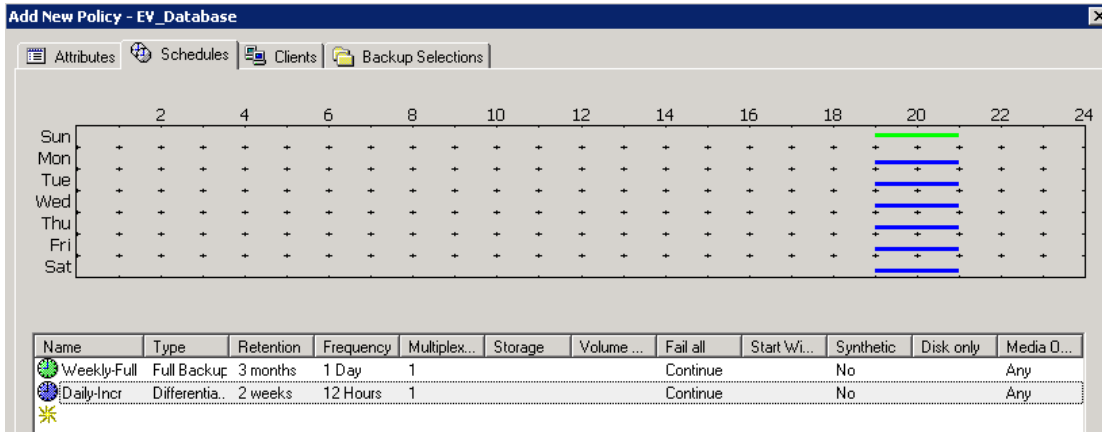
Add New Policy - EV_Database

Attributes | Schedules | Clients | Backup Selections

2 4 6 8 10 12 14 16 18 20 22 24

Sun
Mon
Tue
Wed
Thu
Fri
Sat

| Name | Type | Retention | Frequency | Multiplex... | Storage | Volume ... | Fail all | Start Wi... | Synthetic | Disk only | Media O... |
|---|---|---|---|---|---|---|---|---|---|---|---|
| Weekly-Full | Full Backup | 3 months | 1 Day | 1 | | | Continue | | No | | Any |
| Daily-Incr | Differentia... | 2 weeks | 12 Hours | 1 | | | Continue | | No | | Any |